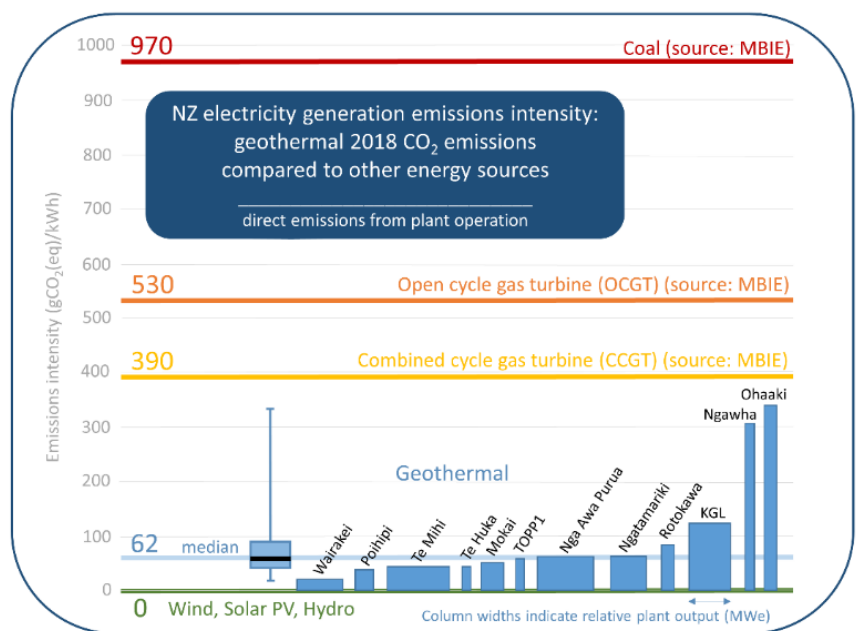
1000
970
Coal (source: MBIE)
900
NZ electricity generation emissions intensity: geothermal 2018 $CO_2$ emissions compared to other energy sources
800
700
direct emissions from plant operation
600
530
Open cycle gas turbine (OCGT) (source: MBIE)
500
400
390
Combined cycle gas turbine (CCGT) (source: MBIE)
Emissions intensity ($gCO_2(eq)/kWh$)
300
Ohaaki
Ngawha
200
Geothermal
Nga Awa Purua
Rotokawa
Ngatamariki
KGL
Te Mihi
Te Huka
Mokai
TOPP1
Poihipi
Wairakei
100
62
median
0
0
Wind, Solar PV, Hydro
Column widths indicate relative plant output (MWe)